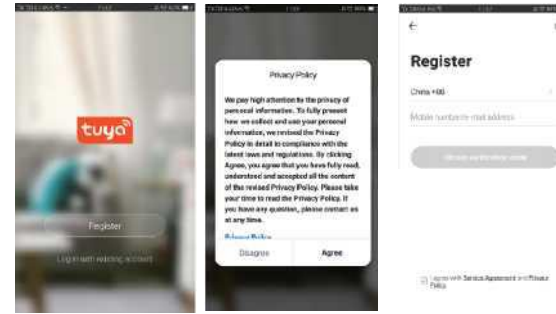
tuya

Register

Log in with existing account

Privacy Policy

We pay high attention to the privacy of personal information. To fully present how we collect and use your personal information, we revised the Privacy Policy in detail in compliance with the latest laws and regulations. By clicking Agree, you agree that you have fully read, understood and accepted all the content of the revised Privacy Policy. Please take your time to read the Privacy Policy. If you have any question, please contact us at any time.

Privacy Policy

Disagree

Agree

←

Register

China +86

Mobile number/e-mail address

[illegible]

I agree with Service Agreement and Privacy Policy